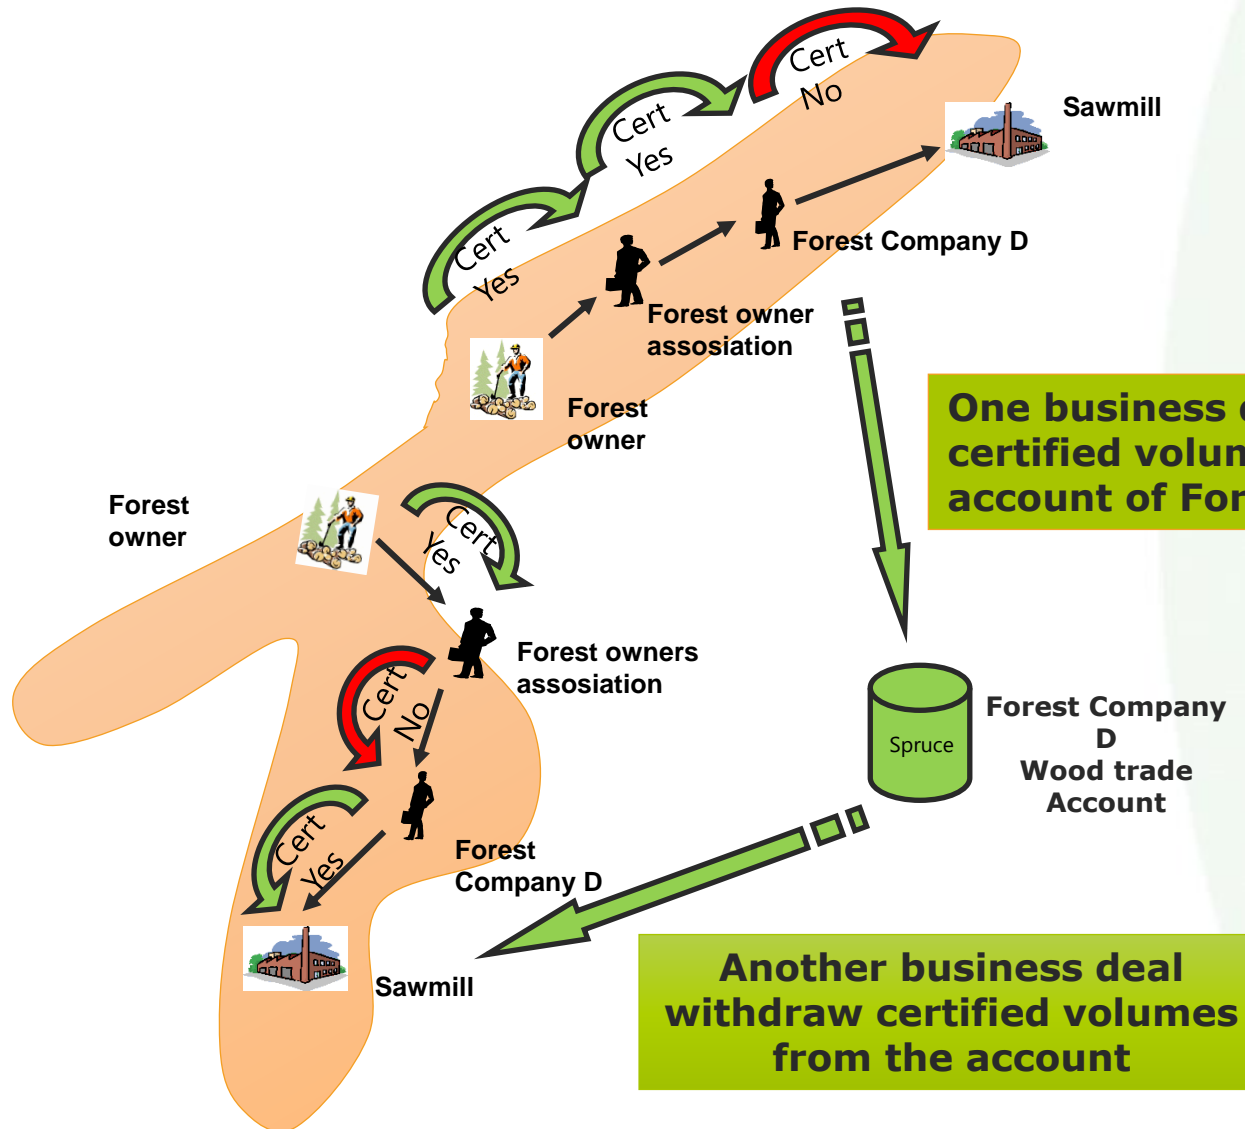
Cert No

Cert Yes

Cert Yes

Sawmill

Forest Company D

Forest owner assosiation

Forest owner

One business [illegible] certified volu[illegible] account of For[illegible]

Forest owner

Cert Yes

Forest owners assosiation

Cert No

Cert Yes

Forest Company D

Spruce

Forest Company D Wood trade Account

Sawmill

Another business deal withdraw certified volumes from the account